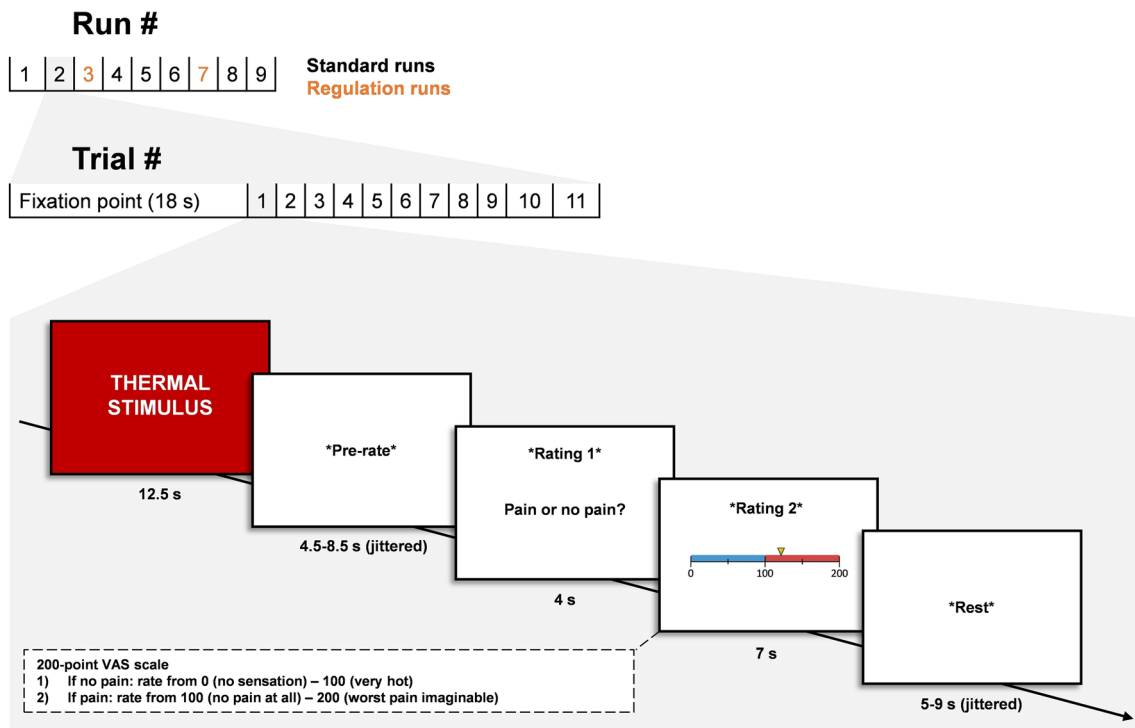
Run #

| 1 | 2 | 3 | 4 | 5 | 6 | 7 | 8 | 9 |
|---|---|---|---|---|---|---|---|---|

Standard runs
Regulation runs

Trial #

| Fixation point (18 s) | 1 | 2 | 3 | 4 | 5 | 6 | 7 | 8 | 9 | 10 | 11 |
|---|---|---|---|---|---|---|---|---|---|---|---|

THERMAL STIMULUS

12.5 s

*Pre-rate*

4.5-8.5 s (jittered)

*Rating 1*

Pain or no pain?

4 s

*Rating 2*

0 100 200

7 s

*Rest*

5-9 s (jittered)

200-point VAS scale
1) If no pain: rate from 0 (no sensation) – 100 (very hot)
2) If pain: rate from 100 (no pain at all) – 200 (worst pain imaginable)